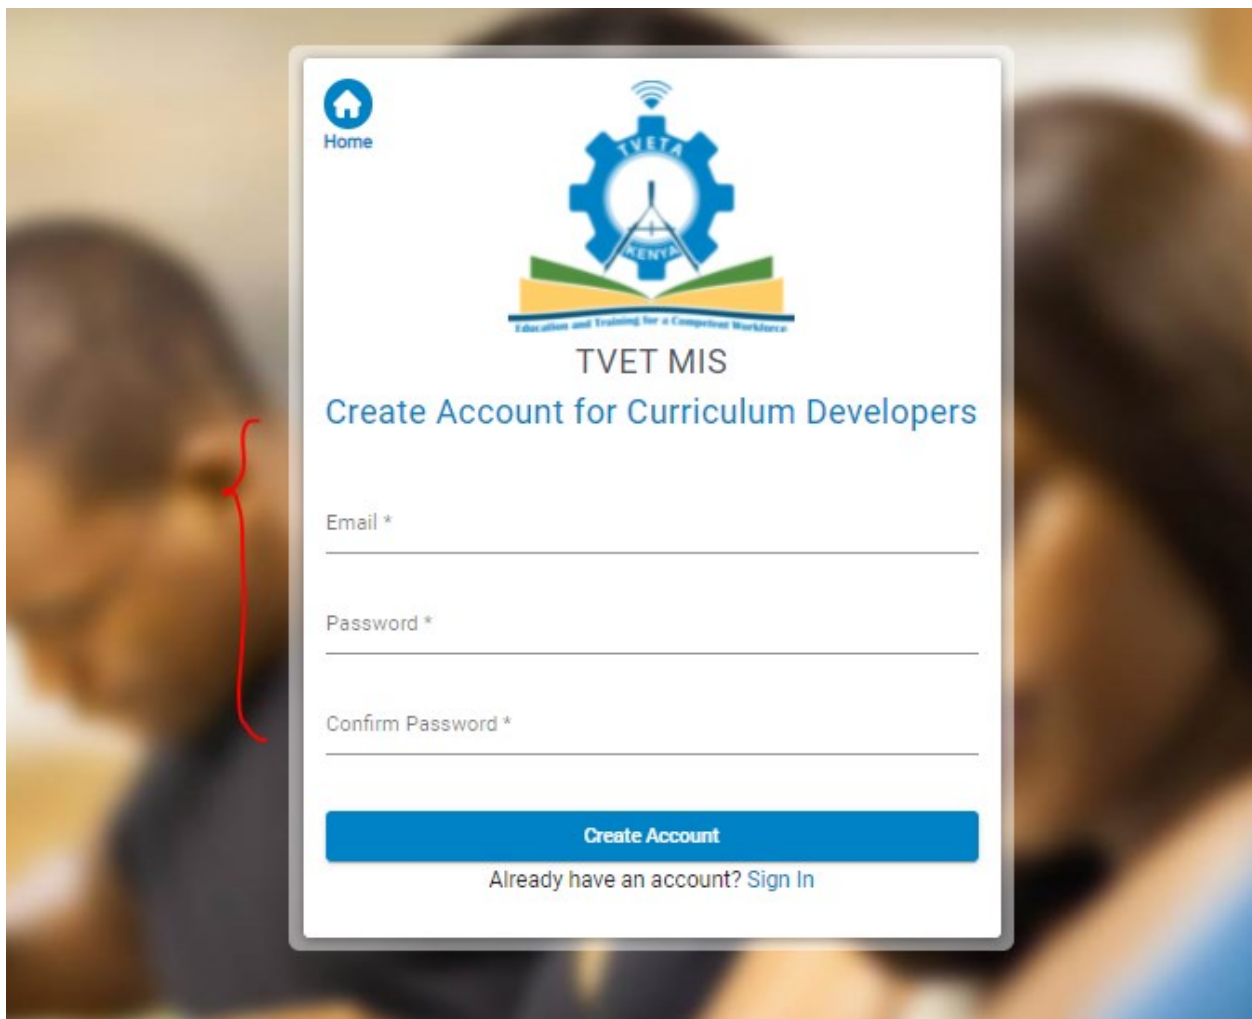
Home

TVETA
KENYA
Education and Training for a Competent Workforce

TVET MIS

Create Account for Curriculum Developers

Email *

Password *

Confirm Password *

Create Account

Already have an account? Sign In